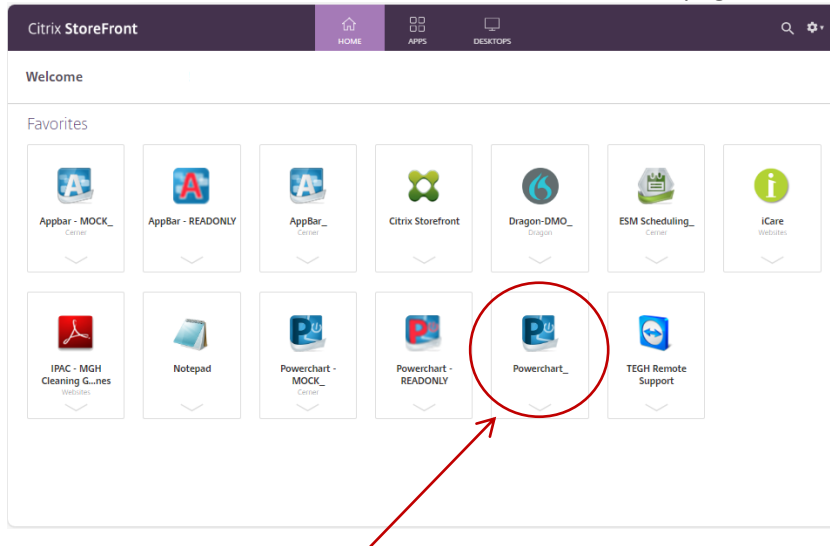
Citrix StoreFront

HOME APPS DESKTOPS

Welcome

Favorites

Appbar - MOCK_
Cerner

AppBar - READONLY

AppBar_
Cerner

Citrix Storefront

Dragon-DMO_
Dragon

ESM Scheduling_
Cerner

iCare
Websites

IPAC - MGH Cleaning G...nes
Websites

Notepad

Powerchart - MOCK_
Cerner

Powerchart - READONLY

Powerchart_

TEGH Remote Support